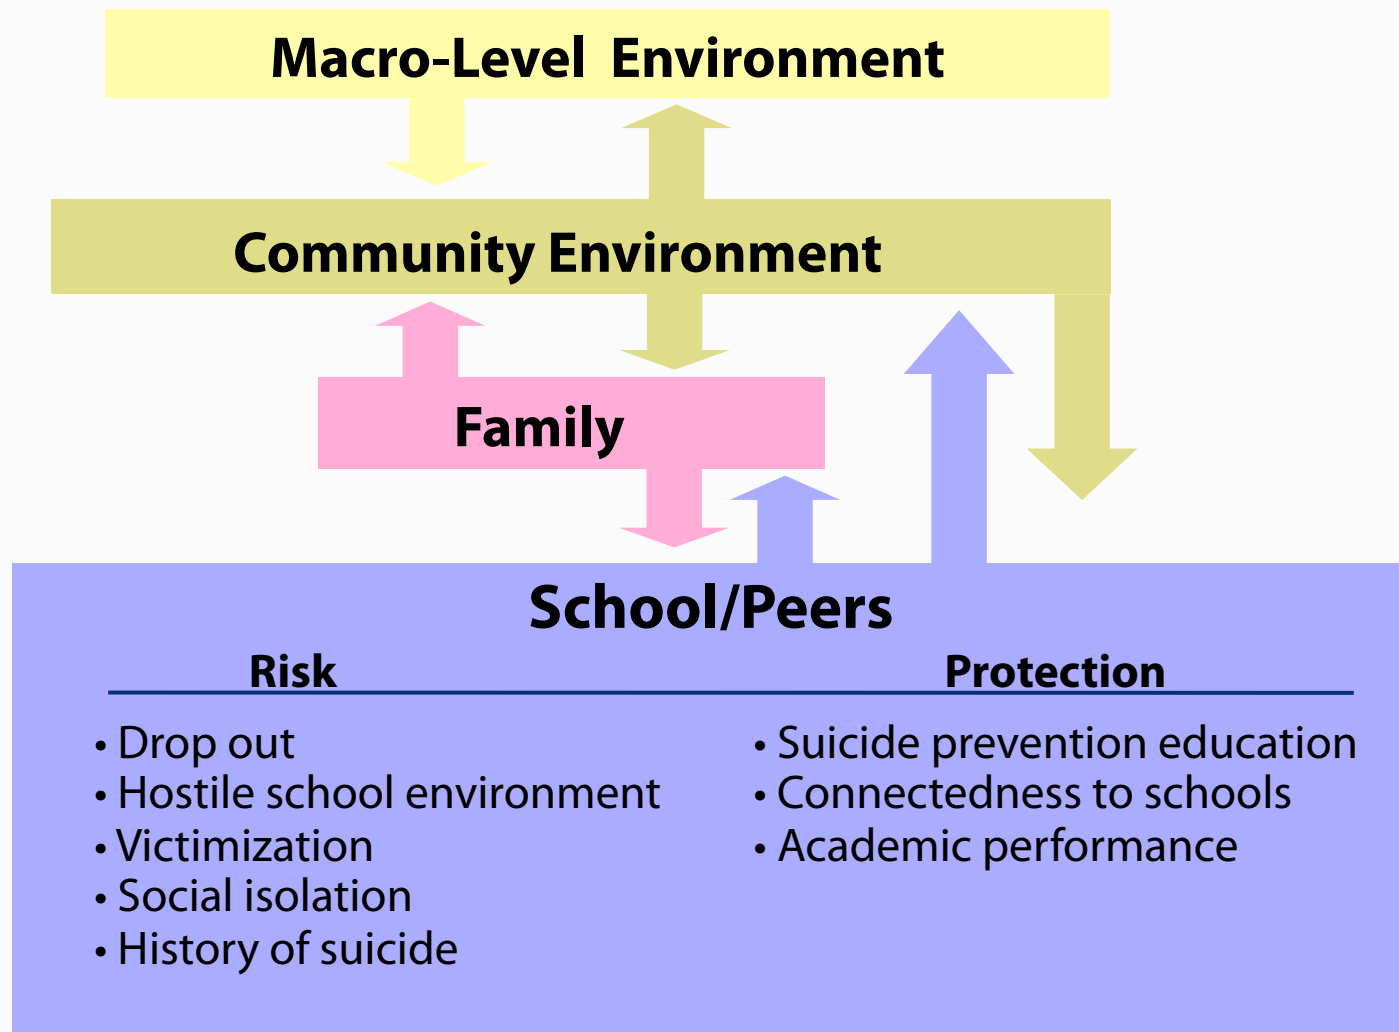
Macro-Level Environment

Community Environment

Family

School/Peers

Risk
• Drop out
• Hostile school environment
• Victimization
• Social isolation
• History of suicide

Protection
• Suicide prevention education
• Connectedness to schools
• Academic performance